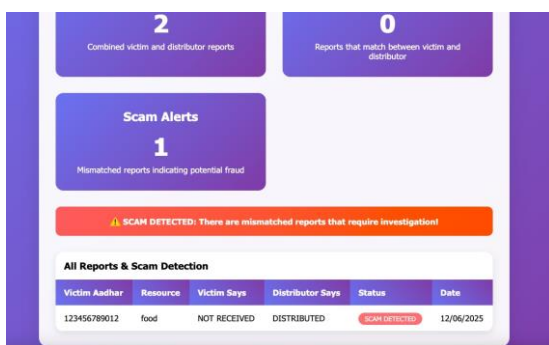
2

Combined victim and distributor reports

0

Reports that match between victim and distributor

Scam Alerts

1

Mismatched reports indicating potential fraud

⚠️ SCAM DETECTED: There are mismatched reports that require investigation!

All Reports & Scam Detection

| Victim Aadhar | Resource | Victim Says | Distributor Says | Status | Date |
|---|---|---|---|---|---|
| 123456789012 | food | NOT RECEIVED | DISTRIBUTED | SCAM DETECTED | 12/06/2025 |